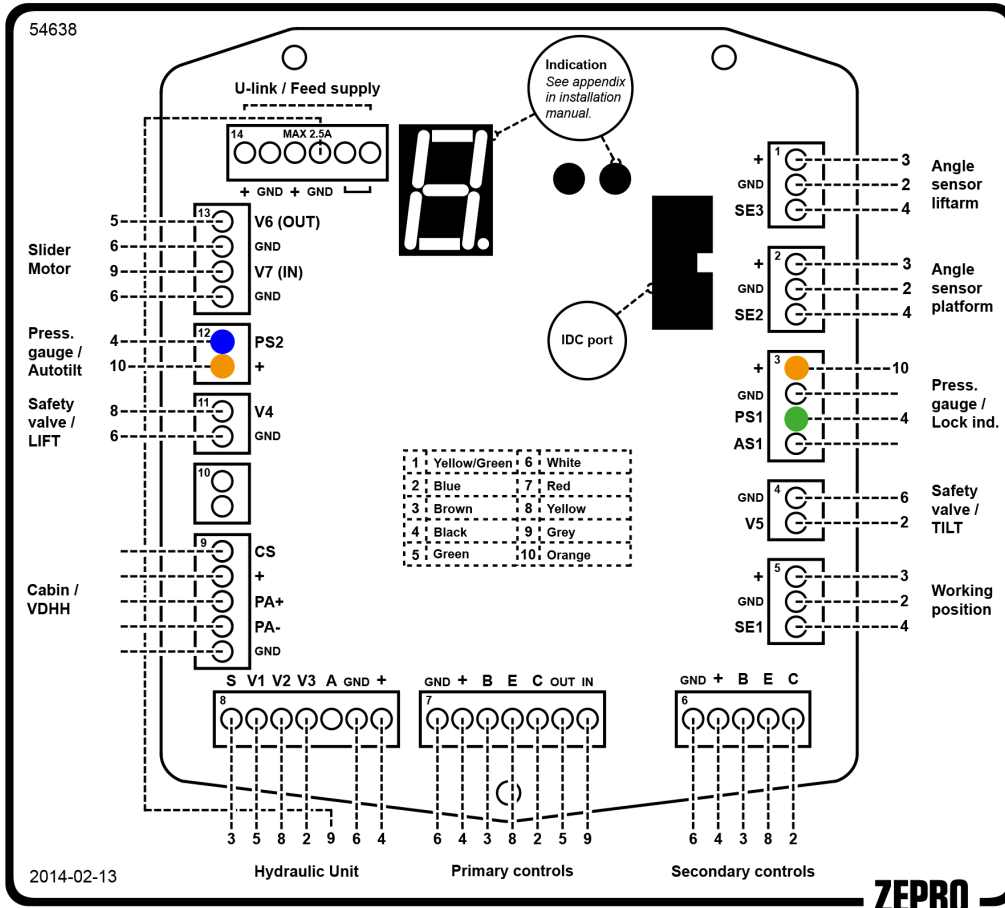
54638

U-link / Feed supply

14 MAX 2.5A

+ GND + GND

Indication
See appendix in installation manual.

IDC port

Slider Motor
5 13 V6 (OUT)
6 GND
9 V7 (IN)
6 GND

Press. gauge / Autotilt
4 12 PS2
10 +

Safety valve / LIFT
8 11 V4
6 GND

10

Cabin / VDHH
9 CS
+
PA+
PA-
GND

| 1 | Yellow/Green | 6 | White |
|---|---|---|---|
| 2 | Blue | 7 | Red |
| 3 | Brown | 8 | Yellow |
| 4 | Black | 9 | Grey |
| 5 | Green | 10 | Orange |

1 + 3 Angle sensor liftarm
GND 2
SE3 4

2 + 3 Angle sensor platform
GND 2
SE2 4

3 + 10 Press. gauge / Lock ind.
GND
PS1 4
AS1

4 GND 6 Safety valve / TILT
V5 2

5 + 3 Working position
GND 2
SE1 4

8 S V1 V2 V3 A GND +
3 5 8 2 9 6 4
Hydraulic Unit

7 GND + B E C OUT IN
6 4 3 8 2 5 9
Primary controls

6 GND + B E C
6 4 3 8 2
Secondary controls

2014-02-13

ZEPRO